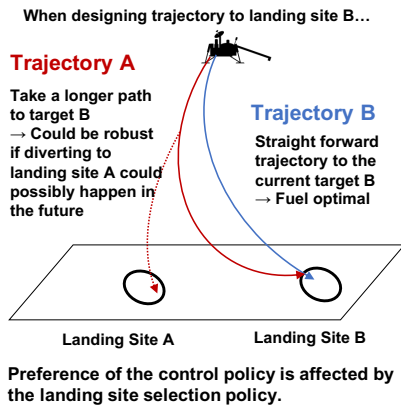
When designing trajectory to landing site B…

Trajectory A

Take a longer path to target B
→ Could be robust if diverting to landing site A could possibly happen in the future

Trajectory B

Straight forward trajectory to the current target B
→ Fuel optimal

Landing Site A

Landing Site B

Preference of the control policy is affected by the landing site selection policy.